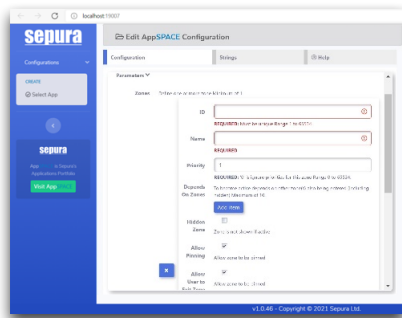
localhost:19007

sepura

Configurations

CREATE

Select App

sepura

App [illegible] Sepura's Applications Portfolio

Visit App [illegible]

Edit AppSPACE Configuration

Configuration

Strings

Help

Parameters

Zones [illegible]

ID

REQUIRED: Must be unique (Range 1 to 65534)

Name

REQUIRED

Priority

1

REQUIRED: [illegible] (Range 1 to 65534)

Depends On Zones

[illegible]

Add Item

Hidden Zone

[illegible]

Allow Pinning

Allow zone to be pinned

Allow User to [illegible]

Allow zone to be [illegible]

v1.0.46 - Copyright © 2021 Sepura Ltd.